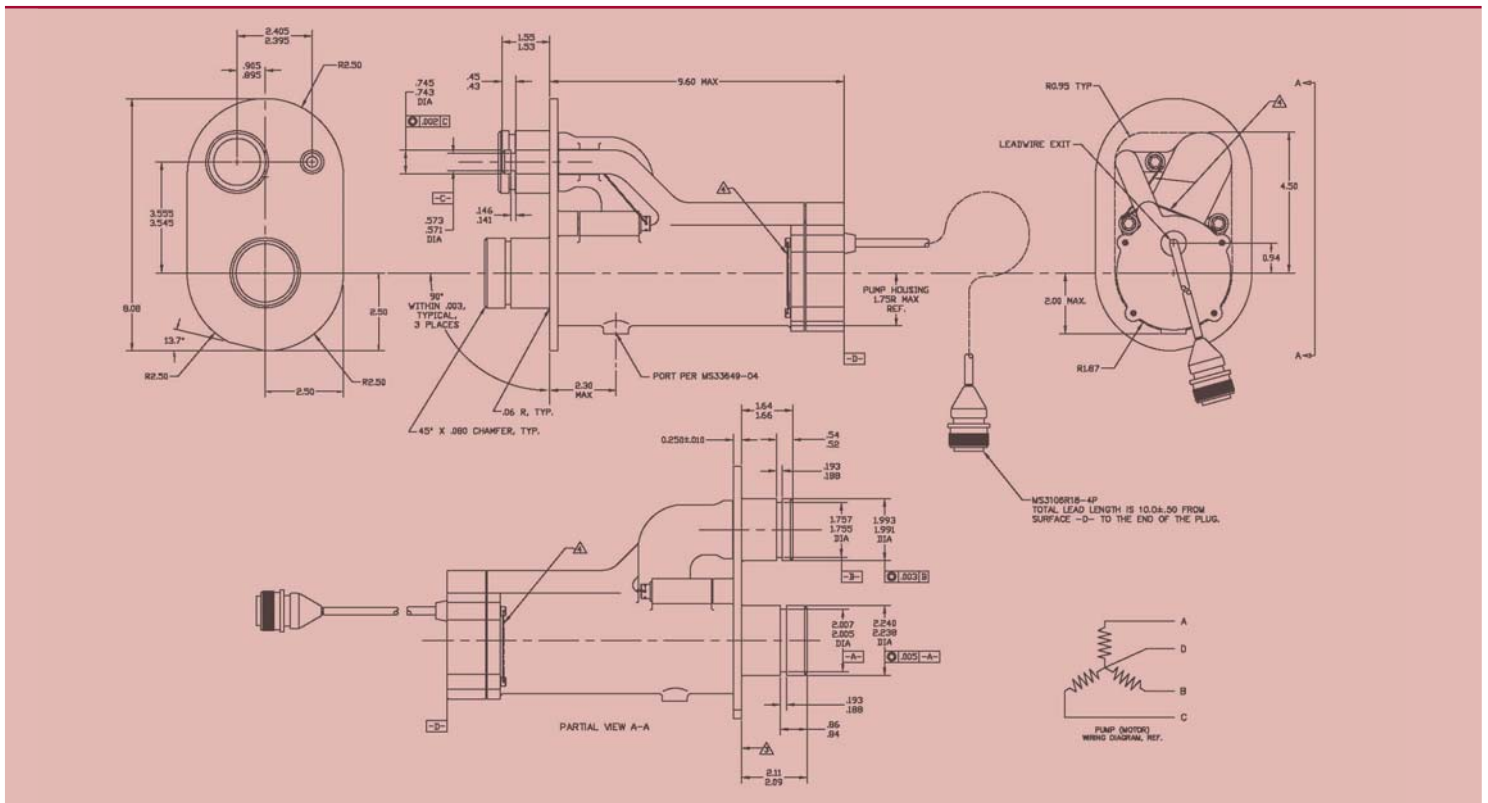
2.405
2.395

.905
.895

R2.50

8.08

3.555
3.545

2.50

13.7°

R2.50

R2.50

2.50

1.55
1.53

.45
.43

.745
.743
DIA

.002 C

-C-

.146
.141

.573
.571
DIA

9.60 MAX

4

90°
WITHIN .003,
TYPICAL,
3 PLACES

2.30
MAX

.06 R, TYP.

45° X .080 CHAMFER, TYP.

PORT PER MS33649-04

PUMP HOUSING
1.75R MAX
REF.

-D-

R0.95 TYP

4

LEADWIRE EXIT

4.50

0.94

2.00 MAX.

R1.67

A

A

MS3106R18-4P
TOTAL LEAD LENGTH IS 10.0±.50 FROM
SURFACE -D- TO THE END OF THE PLUG.

1.64
1.66

0.250±.010

.54
.52

.193
.188

1.757
1.755
DIA

1.993
1.991
DIA

4

-B-

.003 B

2.007
2.005
DIA

2.240
2.238
DIA

-A-

.005 -A-

.193
.188

.86
.84

-D-

PARTIAL VIEW A-A

2

2.11
2.09

A

D

B

C

PUMP (MOTOR)
WIRING DIAGRAM, REF.